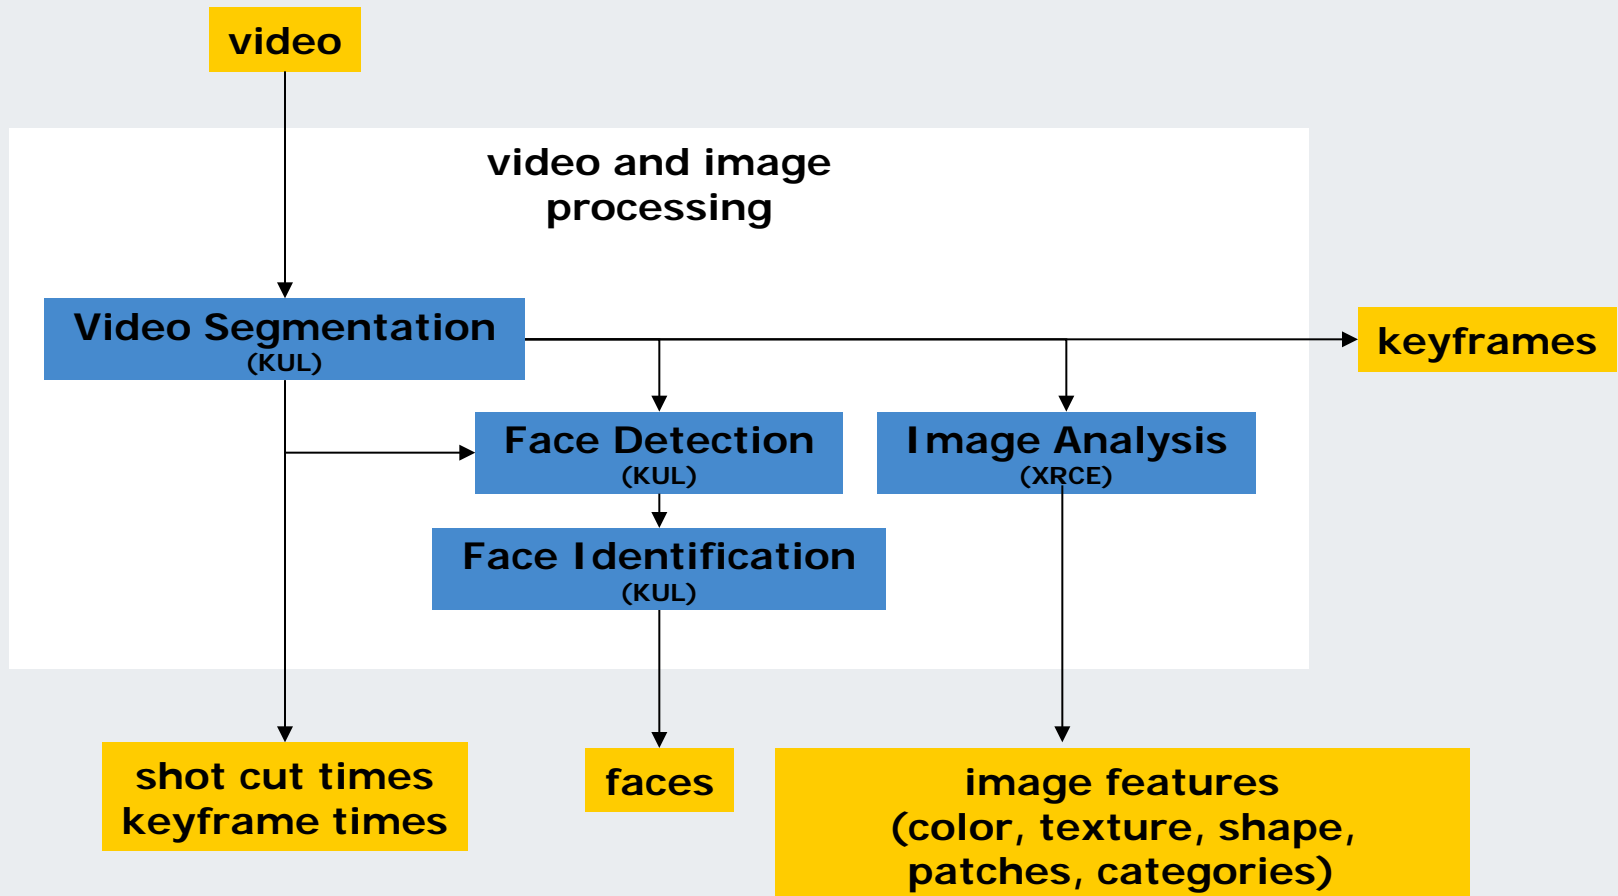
video

video and image processing

Video Segmentation
(KUL)

keyframes

Face Detection
(KUL)

Image Analysis
(XRCE)

Face Identification
(KUL)

shot cut times
keyframe times

faces

image features
(color, texture, shape, patches, categories)